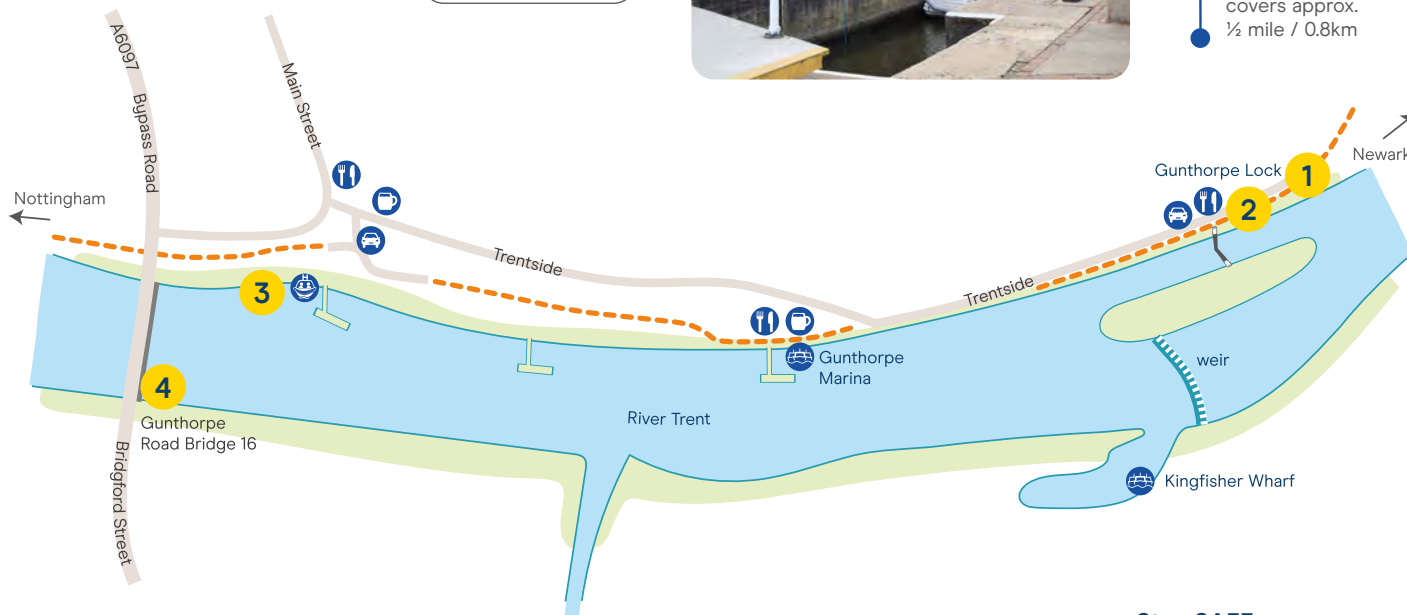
covers approx. ½ mile / 0.8km

A6097 Bypass Road

Main Street

Nottingham

Newark

Gunthorpe Lock

1

2

Trentside

Trentside

3

weir

Gunthorpe Marina

4

Gunthorpe Road Bridge 16

River Trent

Kingfisher Wharf

Bridgford Street